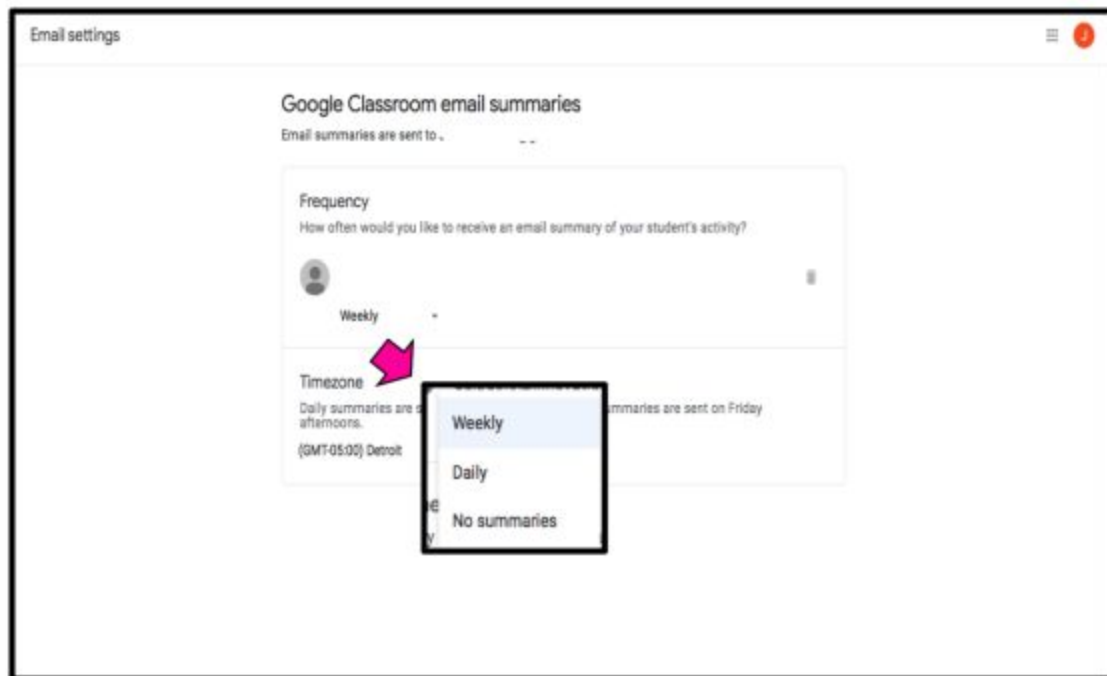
Email settings

J

Google Classroom email summaries

Email summaries are sent to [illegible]

Frequency

How often would you like to receive an email summary of your student's activity?

Weekly

Timezone

Daily summaries are s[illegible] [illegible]mmaries are sent on Friday afternoons.

(GMT-05:00) Detroit

Weekly

Daily

No summaries